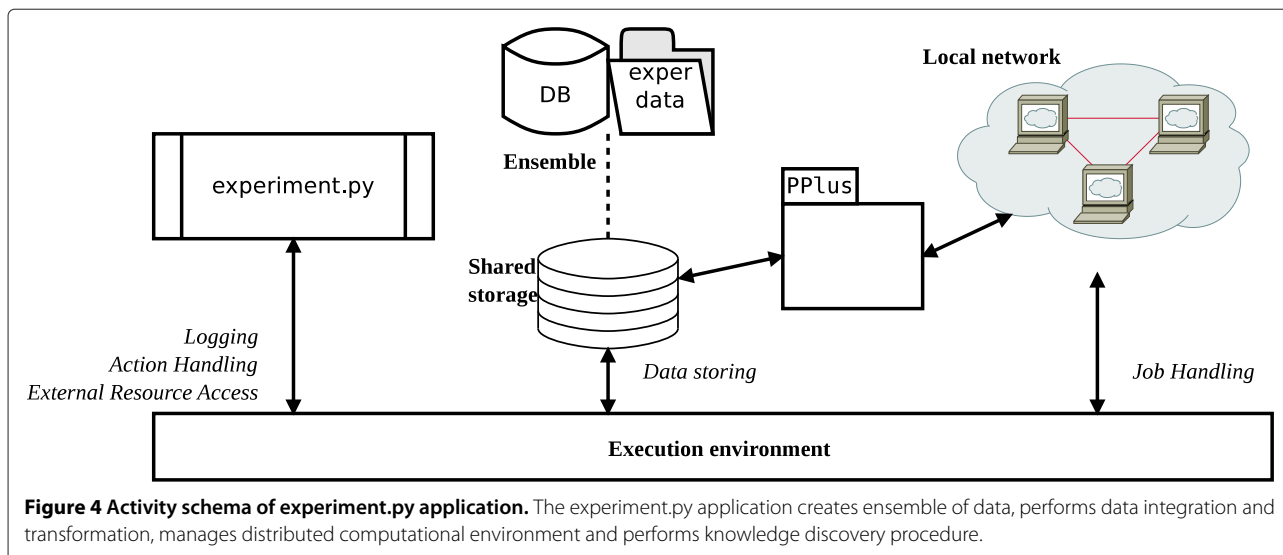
DB

exper data

Local network

experiment.py

Ensemble

PPlus

Shared storage

Logging
Action Handling
External Resource Access

Data storing

Job Handling

Execution environment

**Figure 4 Activity schema of experiment.py application.** The experiment.py application creates ensemble of data, performs data integration and transformation, manages distributed computational environment and performs knowledge discovery procedure.